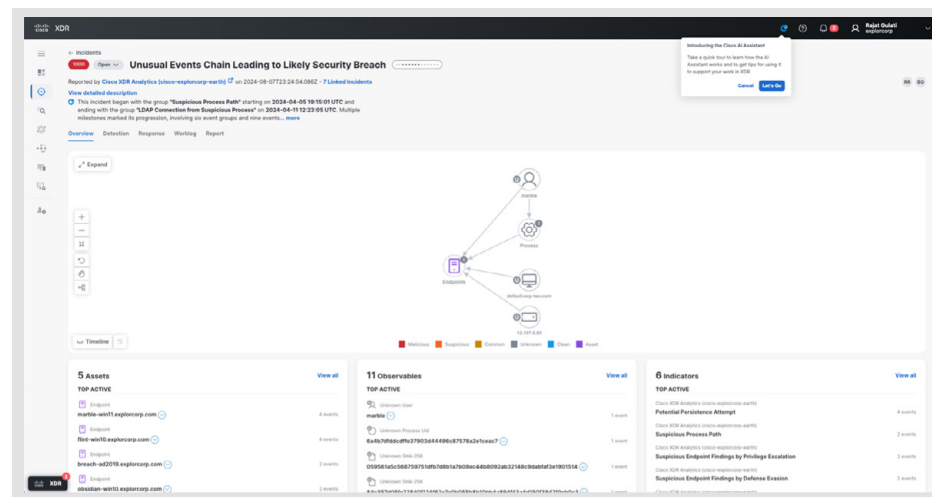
cisco XDR

Rajat Gulati
explorcorp

Introducing the Cisco AI Assistant
Take a quick tour to learn how the AI Assistant works and to get tips for using it to support your work in XDR.
Cancel Let's Go

← Incidents
Unusual Events Chain Leading to Likely Security Breach
Open
Reported by Cisco XDR Analytics (cisco-explorcorp-earth) on 2024-08-07T23:24:54.086Z • 7 Linked Incidents
View detailed description
This incident began with the group "Suspicious Process Path" starting on 2024-04-05 19:15:01 UTC and ending with the group "LDAP Connection from Suspicious Process" on 2024-04-11 12:23:05 UTC. Multiple milestones marked its progression, involving six event groups and nine events... more

Overview Detection Response Worklog Report

Expand

marble
Process
Endpoints
default-svp-tes.com
10.107.0.83

Timeline

Malicious Suspicious Common Unknown Clean Asset

5 Assets
View all
TOP ACTIVE
Endpoint
marble-win11.explorcorp.com
4 events
Endpoint
flint-win10.explorcorp.com
4 events
Endpoint
breach-ad2019.explorcorp.com
2 events
Endpoint
obsidian-win10.explorcorp.com
2 events

11 Observables
View all
TOP ACTIVE
Unknown User
marble
1 event
Unknown Process Uid
6a4b7dfddcdffe37903d44496c87578a2e1ceac7
1 event
Unknown SHA-256
059581a5c568759751dfb7d8b1a7b08ac44b8092ab32148c9dabfaf3e1801514
1 event
Unknown SHA-256
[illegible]
1 event

6 Indicators
View all
TOP ACTIVE
Cisco XDR Analytics (cisco-explorcorp-earth)
Potential Persistence Attempt
4 events
Cisco XDR Analytics (cisco-explorcorp-earth)
Suspicious Process Path
2 events
Cisco XDR Analytics (cisco-explorcorp-earth)
Suspicious Endpoint Findings by Privilege Escalation
2 events
Cisco XDR Analytics (cisco-explorcorp-earth)
Suspicious Endpoint Findings by Defense Evasion
2 events

XDR